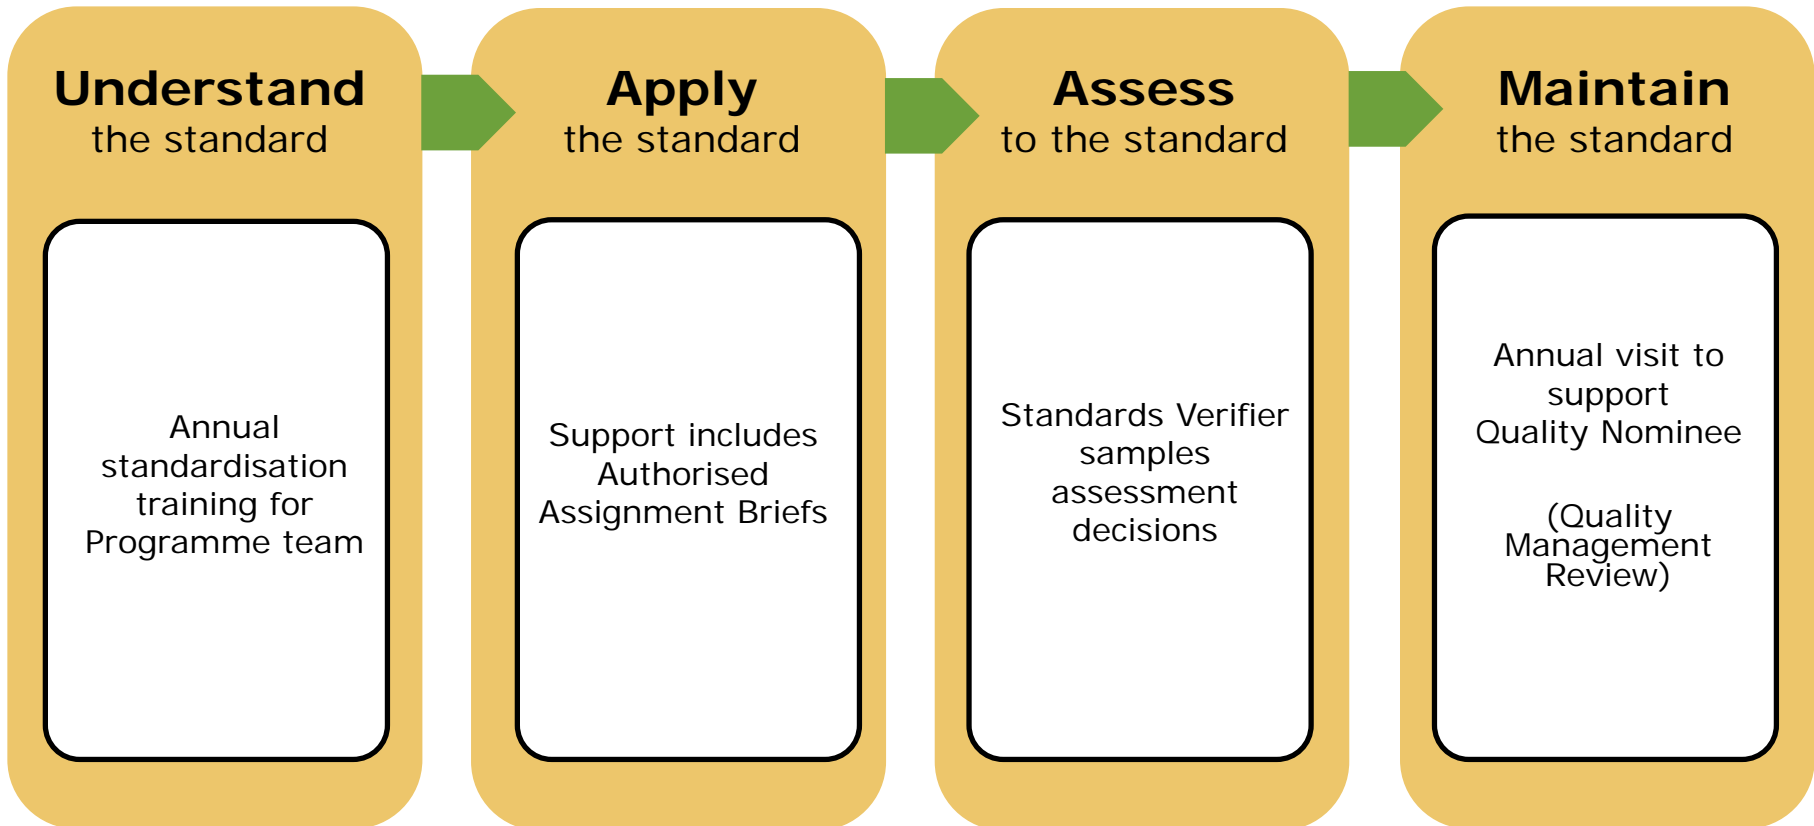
**Understand**
the standard

Annual standardisation training for Programme team

**Apply**
the standard

Support includes Authorised Assignment Briefs

**Assess**
to the standard

Standards Verifier samples assessment decisions

**Maintain**
the standard

Annual visit to support Quality Nominee

(Quality Management Review)